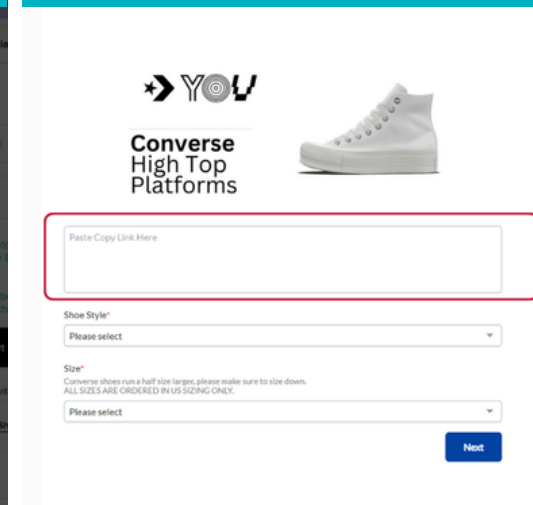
YOU

Converse
High Top
Platforms

Paste Copy Link Here

Shoe Style*

Please select

Size*

Converse shoes run a half size larger, please make sure to size down.
ALL SIZES ARE ORDERED IN US SIZING ONLY.

Please select

Next